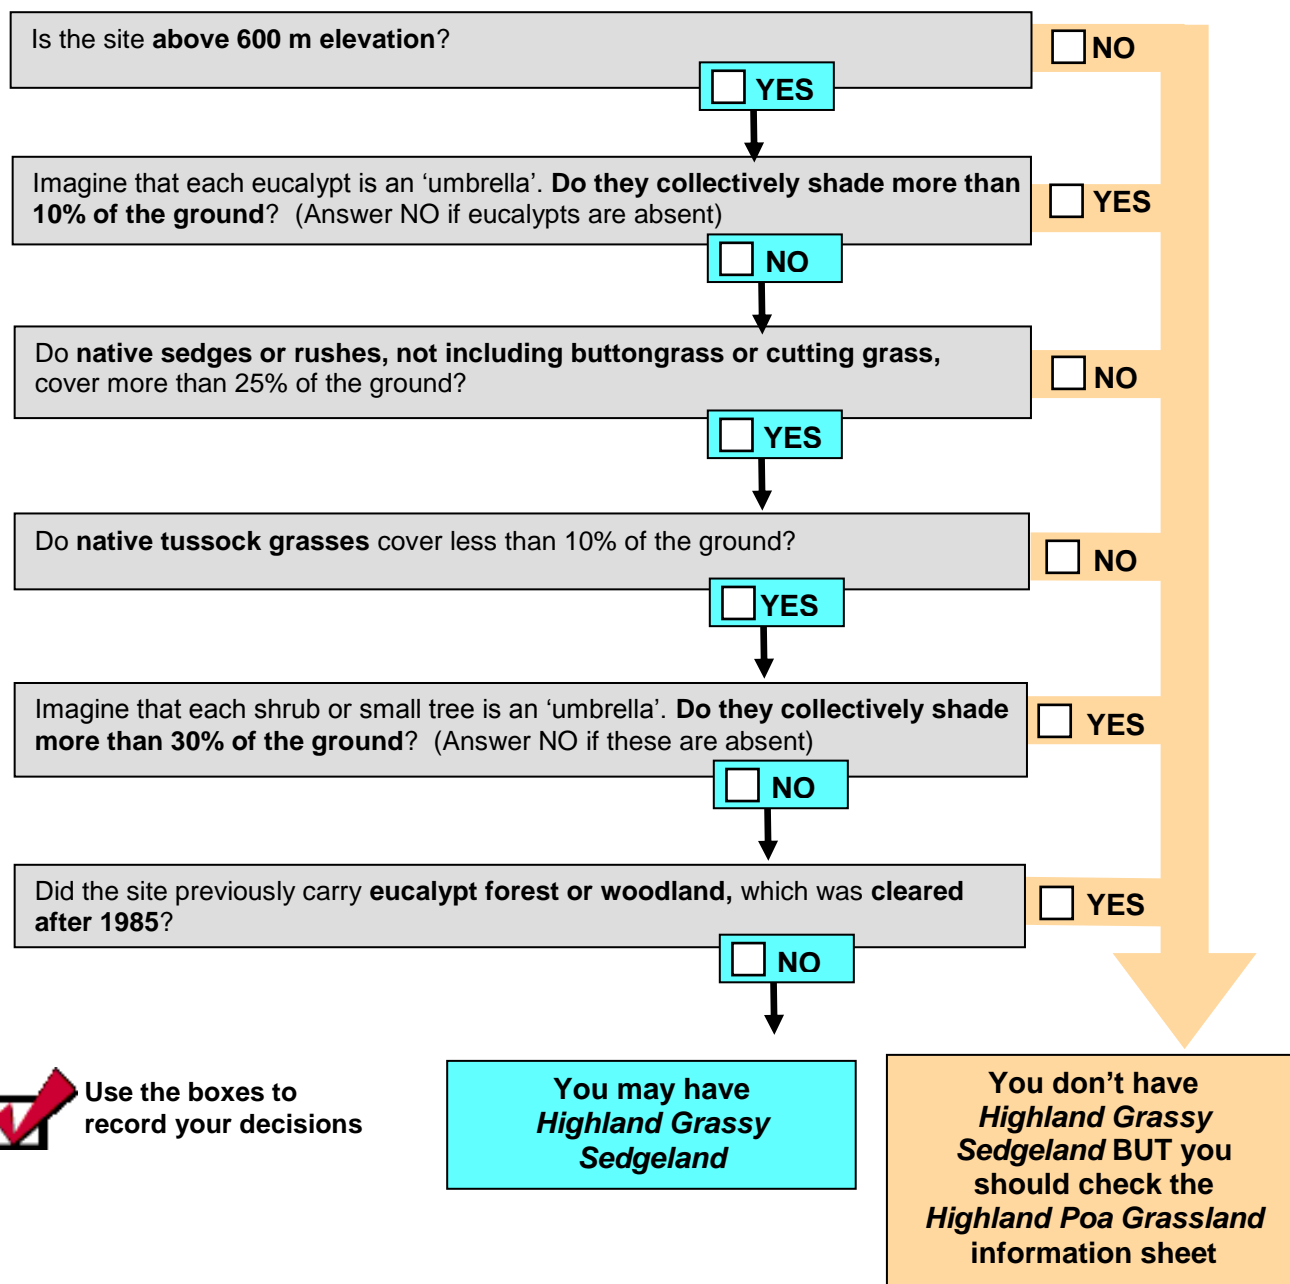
Is the site **above 600 m elevation**?

NO

YES

Imagine that each eucalypt is an ‘umbrella’. **Do they collectively shade more than 10% of the ground**? (Answer NO if eucalypts are absent)

YES

NO

Do **native sedges or rushes, not including buttongrass or cutting grass,** cover more than 25% of the ground?

NO

YES

Do **native tussock grasses** cover less than 10% of the ground?

NO

YES

Imagine that each shrub or small tree is an ‘umbrella’. **Do they collectively shade more than 30% of the ground**? (Answer NO if these are absent)

YES

NO

Did the site previously carry **eucalypt forest or woodland,** which was **cleared after 1985**?

YES

NO

Use the boxes to record your decisions

You may have *Highland Grassy Sedgeland*

You don’t have *Highland Grassy Sedgeland* BUT you should check the *Highland Poa Grassland* information sheet